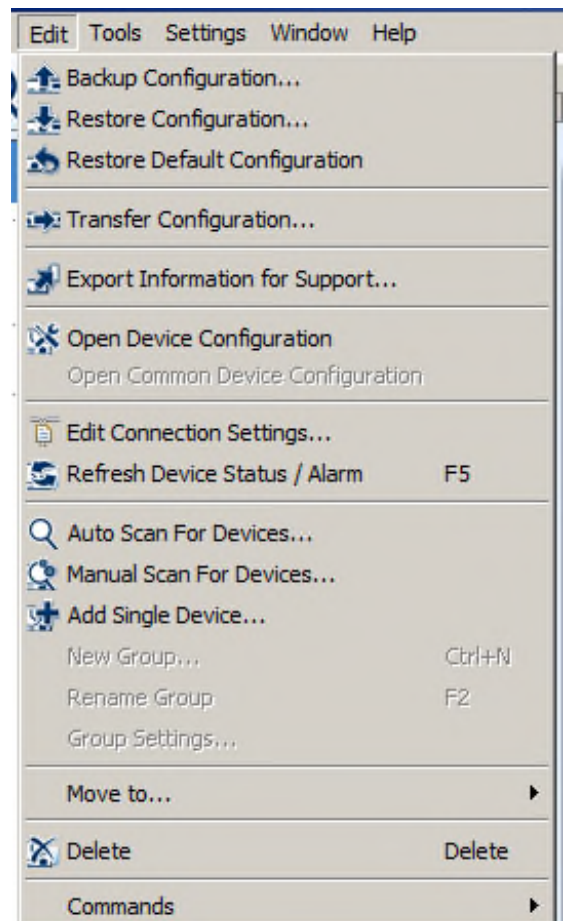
Edit Tools Settings Window Help

Backup Configuration...
Restore Configuration...
Restore Default Configuration

Transfer Configuration...

Export Information for Support...

Open Device Configuration
Open Common Device Configuration

Edit Connection Settings...
Refresh Device Status / Alarm F5

Auto Scan For Devices...
Manual Scan For Devices...
Add Single Device...
New Group... Ctrl+N
Rename Group F2
Group Settings...

Move to...

Delete Delete

Commands